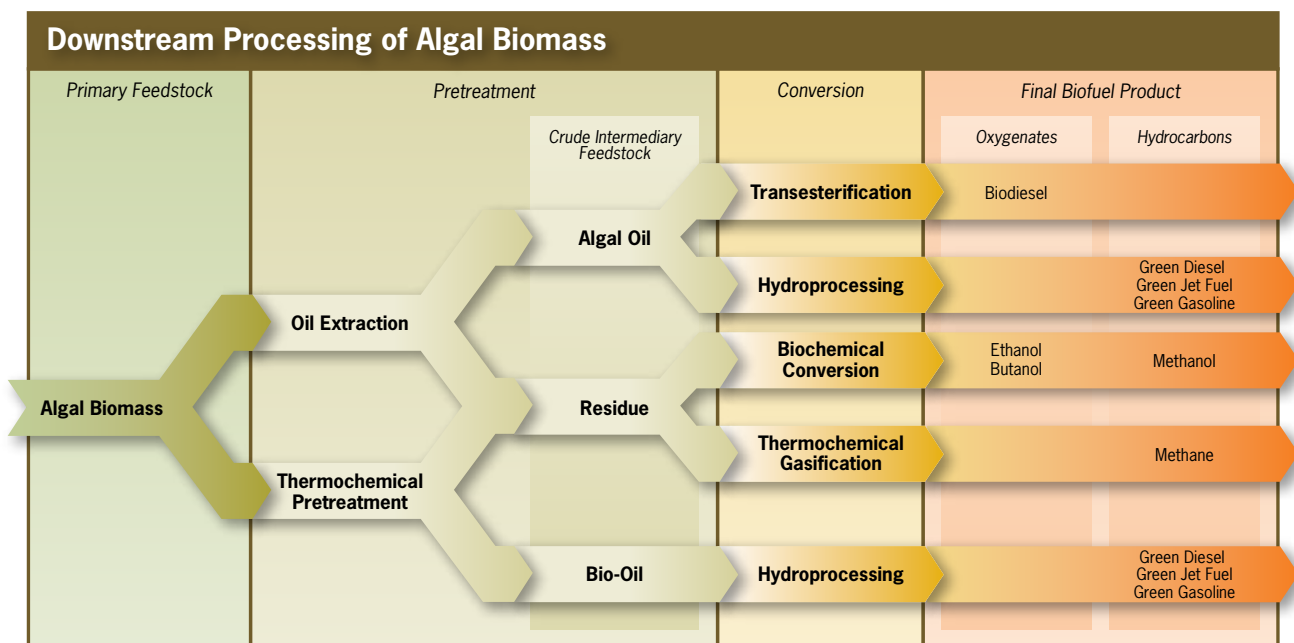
Downstream Processing of Algal Biomass

Primary Feedstock

Pretreatment

Crude Intermediary Feedstock

Conversion

Final Biofuel Product

Oxygenates

Hydrocarbons

Transesterification

Biodiesel

Algal Oil

Hydroprocessing

Green Diesel
Green Jet Fuel
Green Gasoline

Oil Extraction

Biochemical Conversion

Ethanol
Butanol

Methanol

Algal Biomass

Residue

Thermochemical Gasification

Methane

Thermochemical Pretreatment

Bio-Oil

Hydroprocessing

Green Diesel
Green Jet Fuel
Green Gasoline